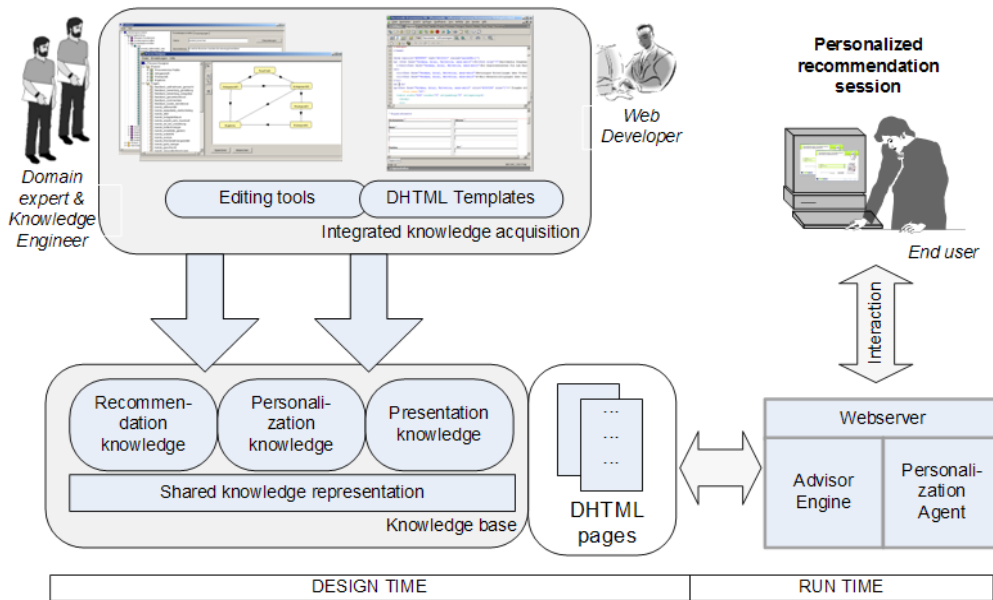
Domain expert & Knowledge Engineer

Editing tools

DHTML Templates

Integrated knowledge acquisition

Web Developer

Personalized recommendation session

End user

Interaction

Recommendation knowledge

Personalization knowledge

Presentation knowledge

Shared knowledge representation

Knowledge base

...
...
...

DHTML pages

Webserver

Advisor Engine

Personalization Agent

| DESIGN TIME | RUN TIME |
|---|---|